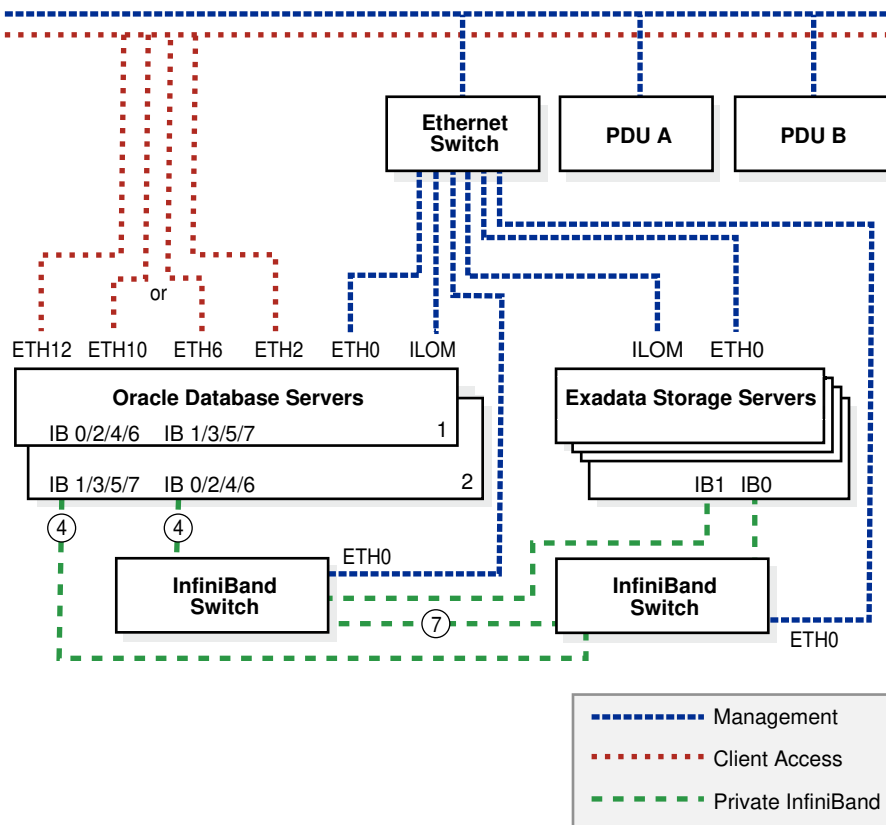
Ethernet Switch

PDU A

PDU B

or

ETH12 ETH10 ETH6 ETH2 ETH0 ILOM

ILOM ETH0

Oracle Database Servers

IB 0/2/4/6 IB 1/3/5/7 1

IB 1/3/5/7 IB 0/2/4/6 2

Exadata Storage Servers

IB1 IB0

4 4

ETH0

InfiniBand Switch

7

InfiniBand Switch

ETH0

Management

Client Access

Private InfiniBand